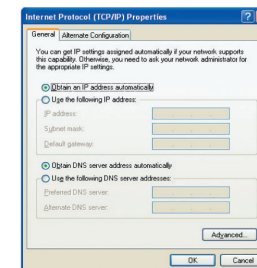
Internet Protocol (TCP/IP) Properties

General | Alternate Configuration

You can get IP settings assigned automatically if your network supports this capability. Otherwise, you need to ask your network administrator for the appropriate IP settings.

Obtain an IP address automatically
Use the following IP address:
IP address:
Subnet mask:
Default gateway:

Obtain DNS server address automatically
Use the following DNS server addresses:
Preferred DNS server:
Alternate DNS server:

Advanced...

OK
Cancel